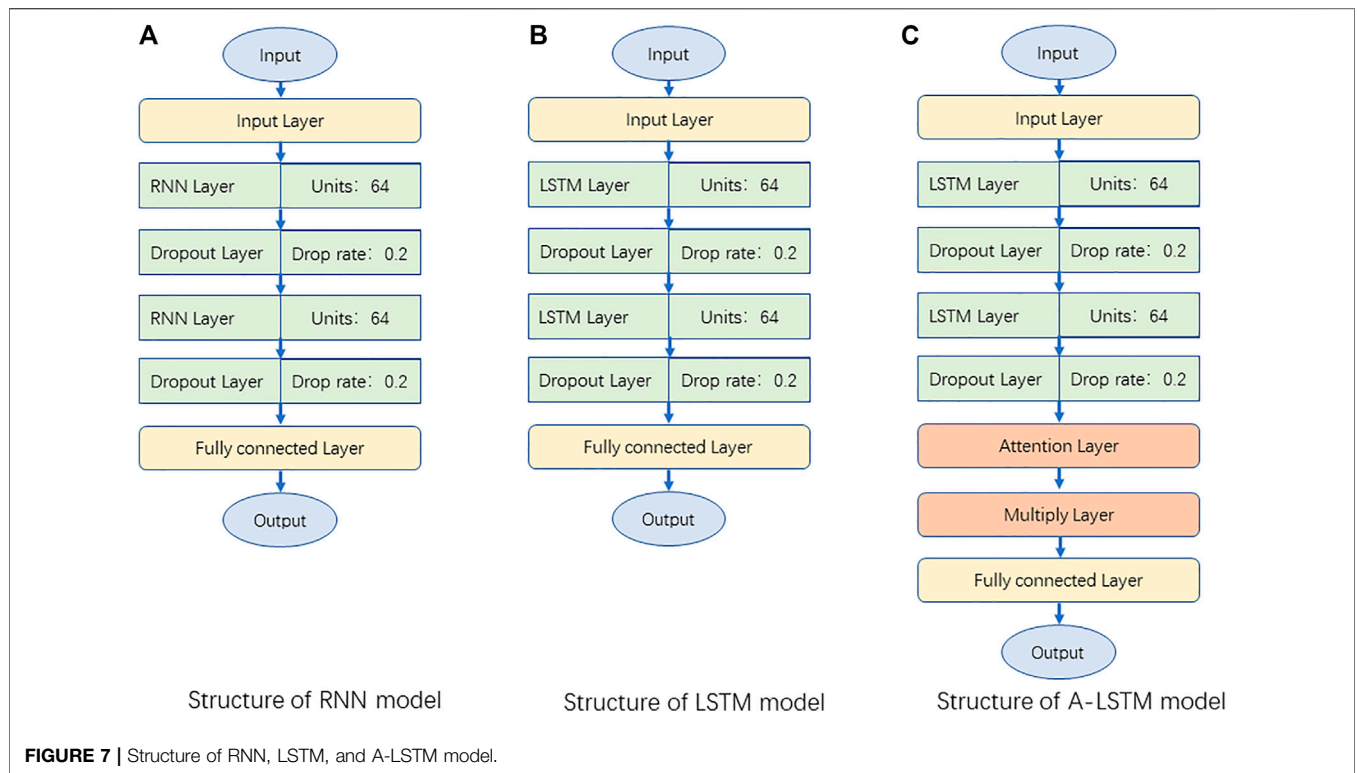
A

Input

Input Layer

| RNN Layer | Units: 64 |
|---|---|
| Dropout Layer | Drop rate: 0.2 |
| RNN Layer | Units: 64 |
| Dropout Layer | Drop rate: 0.2 |

Fully connected Layer

Output

Structure of RNN model

B

Input

Input Layer

| LSTM Layer | Units: 64 |
|---|---|
| Dropout Layer | Drop rate: 0.2 |
| LSTM Layer | Units: 64 |
| Dropout Layer | Drop rate: 0.2 |

Fully connected Layer

Output

Structure of LSTM model

C

Input

Input Layer

| LSTM Layer | Units: 64 |
|---|---|
| Dropout Layer | Drop rate: 0.2 |
| LSTM Layer | Units: 64 |
| Dropout Layer | Drop rate: 0.2 |

Attention Layer

Multiply Layer

Fully connected Layer

Output

Structure of A-LSTM model

FIGURE 7 | Structure of RNN, LSTM, and A-LSTM model.